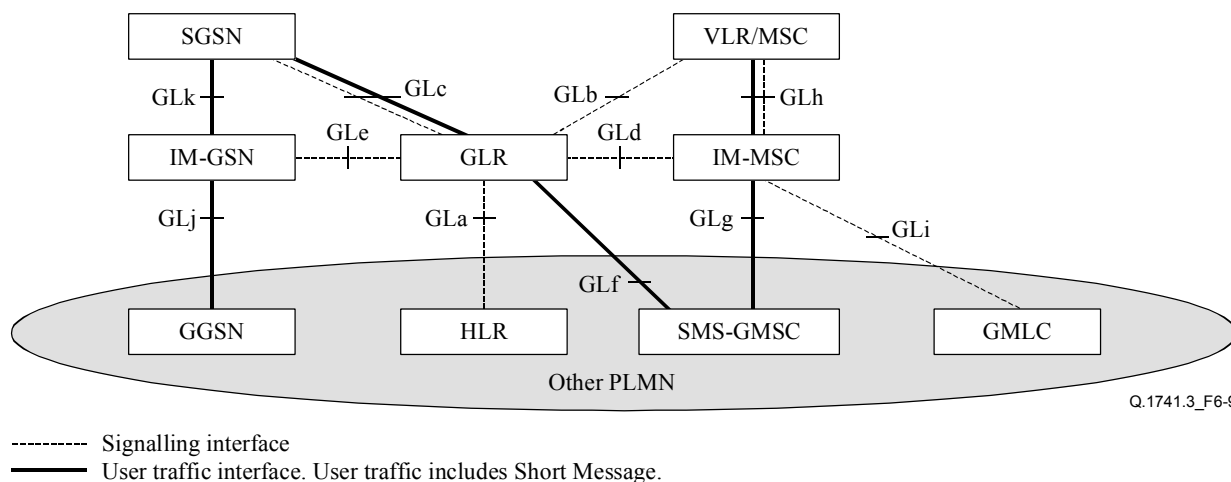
SGSN

VLR/MSC

GLk

GLc

GLb

GLh

GLe

GLd

IM-GSN

GLR

IM-MSC

GLj

GLa

GLg

GLi

GLf

GGSN

HLR

SMS-GMSC

GMLC

Other PLMN

Q.1741.3_F6-9

Signalling interface

User traffic interface. User traffic includes Short Message.